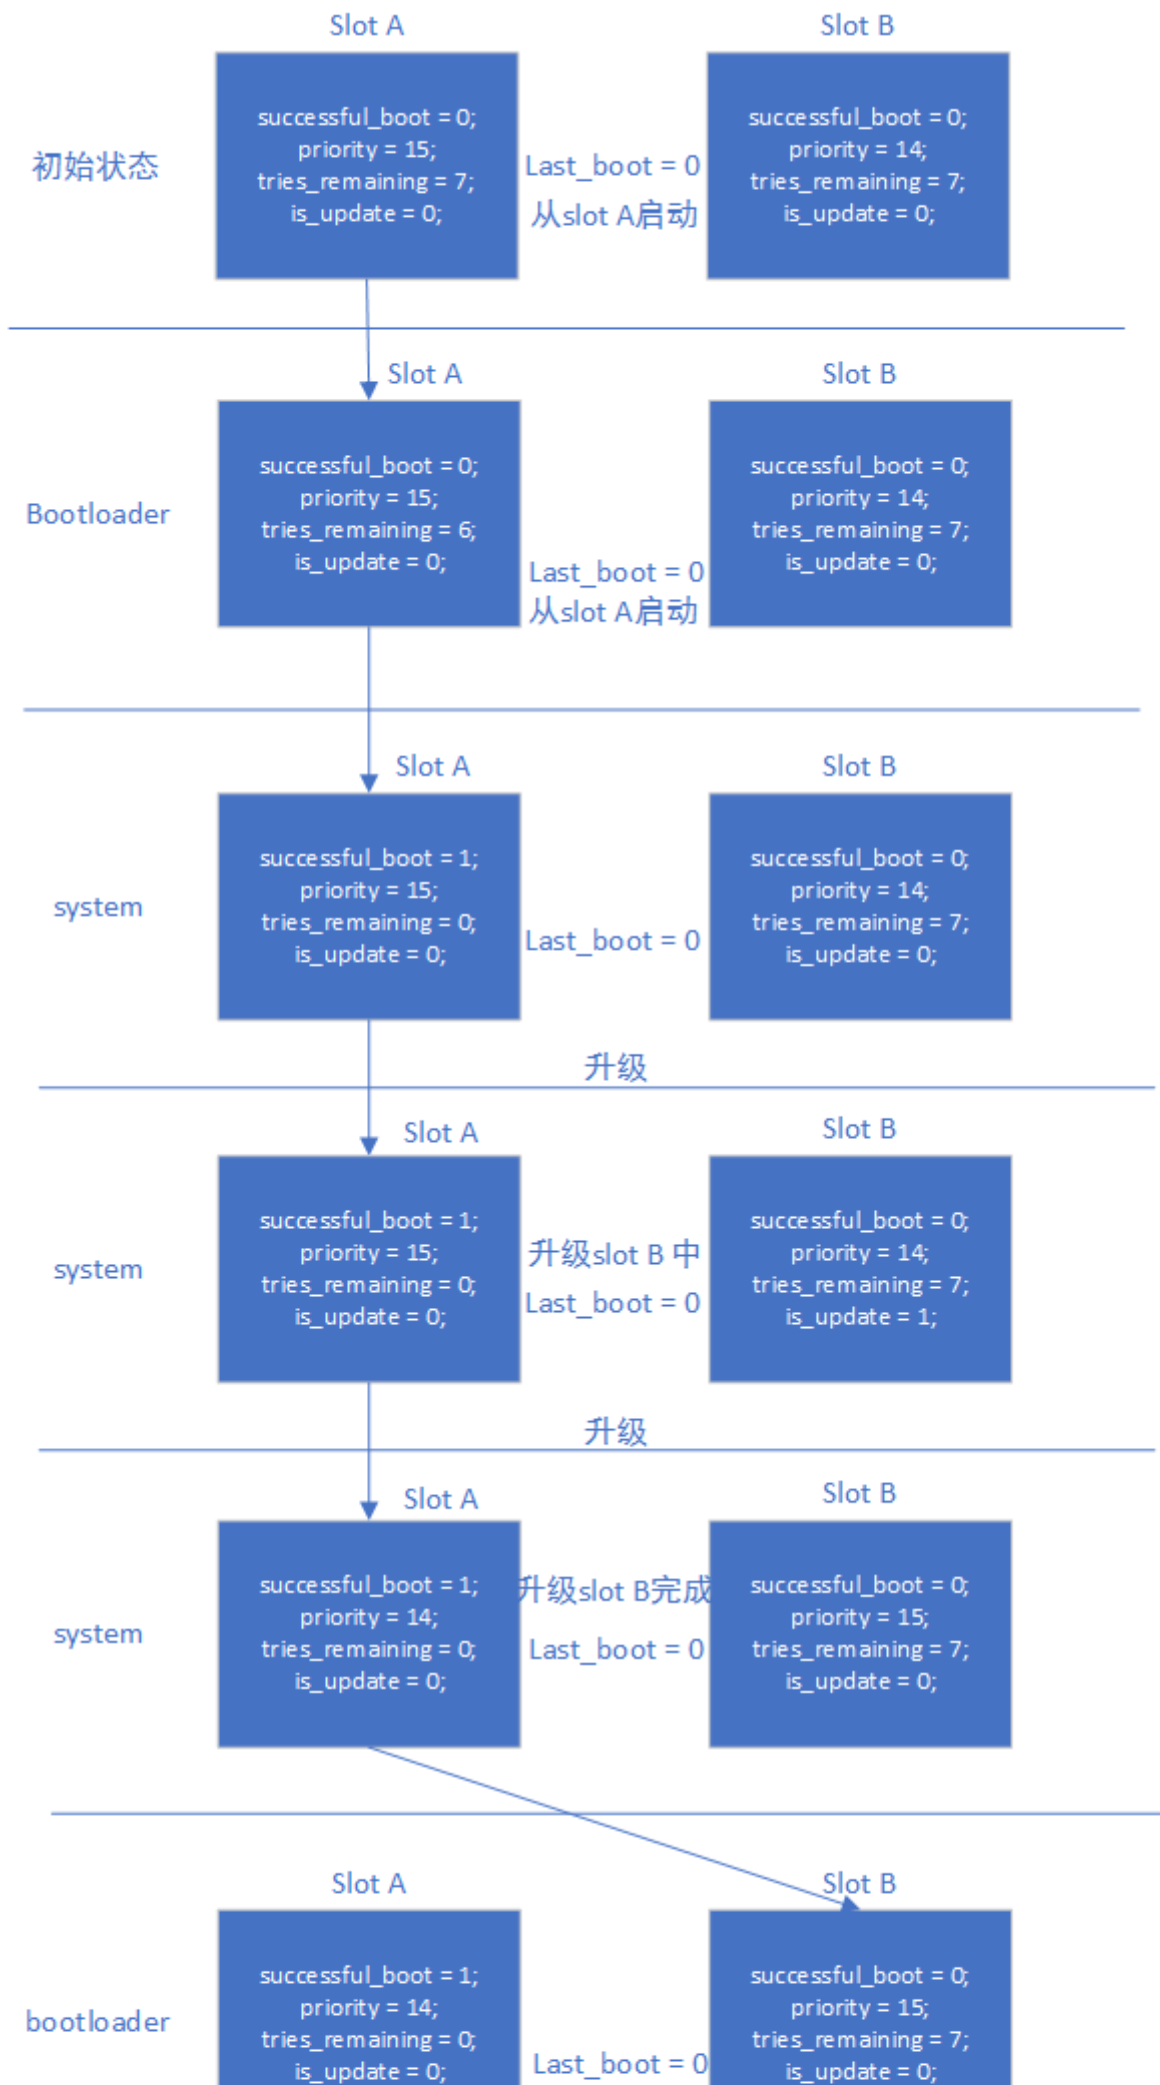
Slot A

Slot B

初始状态

successful_boot = 0;
priority = 15;
tries_remaining = 7;
is_update = 0;

Last_boot = 0
从slot A启动

successful_boot = 0;
priority = 14;
tries_remaining = 7;
is_update = 0;

Slot A

Slot B

Bootloader

successful_boot = 0;
priority = 15;
tries_remaining = 6;
is_update = 0;

Last_boot = 0
从slot A启动

successful_boot = 0;
priority = 14;
tries_remaining = 7;
is_update = 0;

Slot A

Slot B

system

successful_boot = 1;
priority = 15;
tries_remaining = 0;
is_update = 0;

Last_boot = 0

successful_boot = 0;
priority = 14;
tries_remaining = 7;
is_update = 0;

升级

Slot A

Slot B

system

successful_boot = 1;
priority = 15;
tries_remaining = 0;
is_update = 0;

升级slot B 中
Last_boot = 0

successful_boot = 0;
priority = 14;
tries_remaining = 7;
is_update = 1;

升级

Slot A

Slot B

system

successful_boot = 1;
priority = 14;
tries_remaining = 0;
is_update = 0;

升级slot B完成
Last_boot = 0

successful_boot = 0;
priority = 15;
tries_remaining = 7;
is_update = 0;

Slot A

Slot B

bootloader

successful_boot = 1;
priority = 14;
tries_remaining = 0;
is_update = 0;

Last_boot = 0

successful_boot = 0;
priority = 15;
tries_remaining = 7;
is_update = 0;